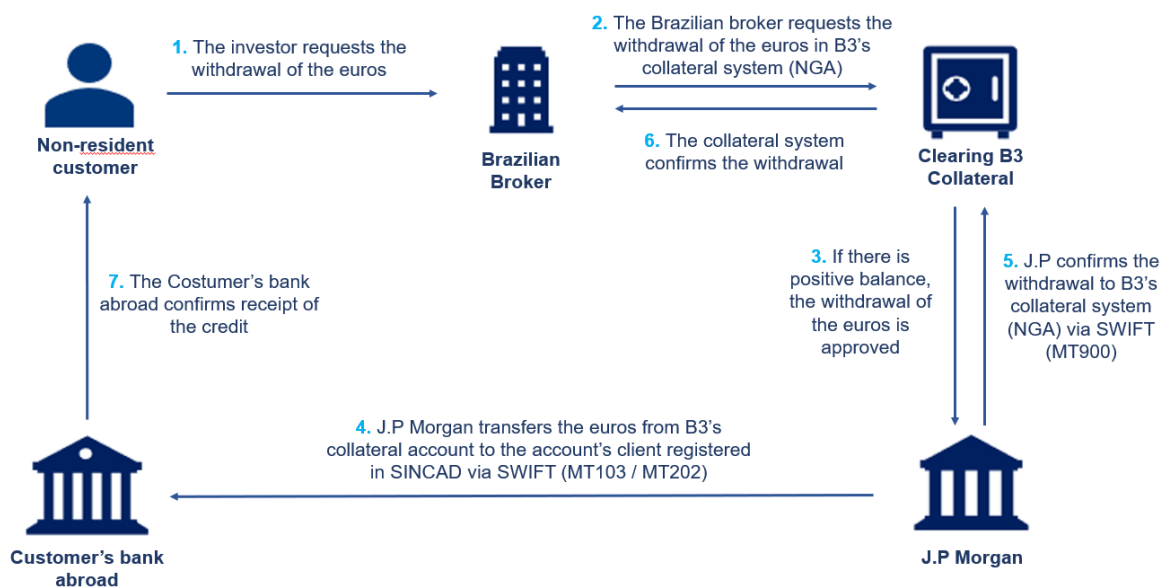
1. The investor requests the withdrawal of the euros

2. The Brazilian broker requests the withdrawal of the euros in B3's collateral system (NGA)

Non-resident customer

Brazilian Broker

6. The collateral system confirms the withdrawal

Clearing B3 Collateral

7. The Costumer's bank abroad confirms receipt of the credit

3. If there is positive balance, the withdrawal of the euros is approved

5. J.P confirms the withdrawal to B3's collateral system (NGA) via SWIFT (MT900)

4. J.P Morgan transfers the euros from B3's collateral account to the account's client registered in SINCAD via SWIFT (MT103 / MT202)

Customer's bank abroad

J.P Morgan